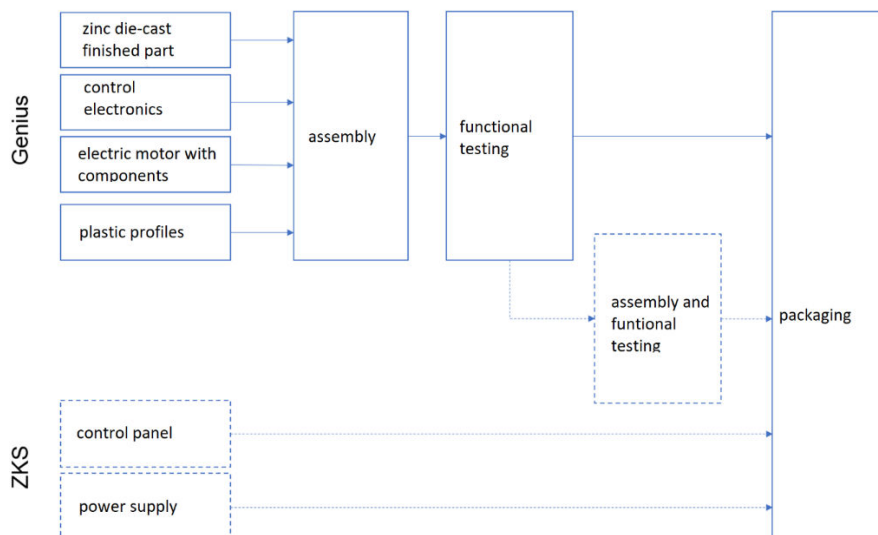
Genius

zinc die-cast finished part

control electronics

electric motor with components

plastic profiles

assembly

functional testing

assembly and funtional testing

packaging

ZKS

control panel

power supply